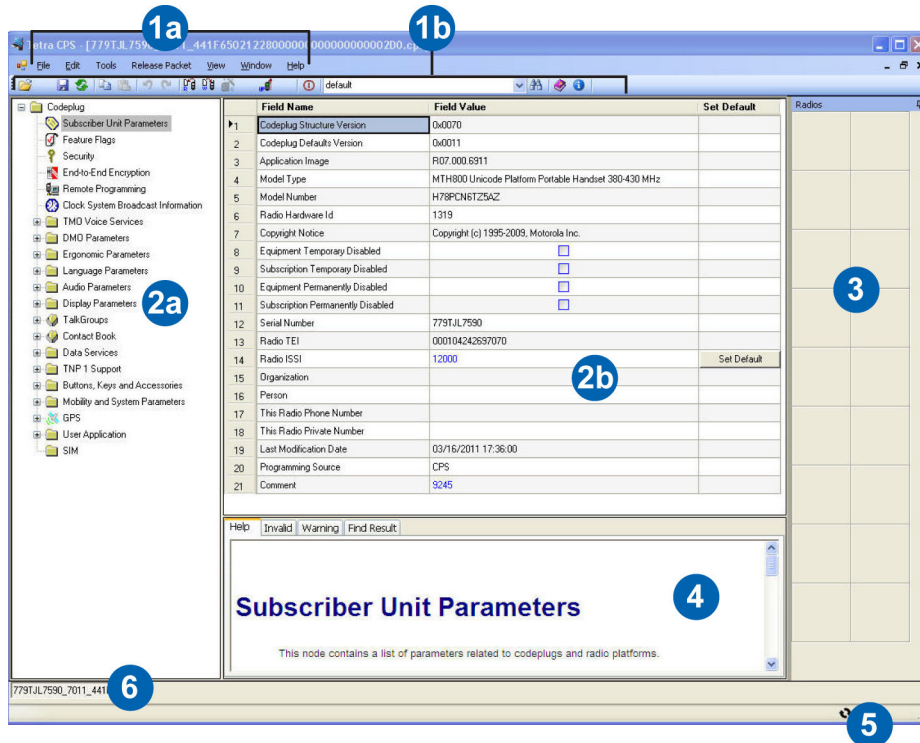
Tetra CPS - [779TJL759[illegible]1_441F650212280000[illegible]000000000002D0.c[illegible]

1a

1b

File Edit Tools Release Packet View Window Help

default

Codeplug
Subscriber Unit Parameters
Feature Flags
Security
End-to-End Encryption
Remote Programming
Clock System Broadcast Information
TMO Voice Services
DMO Parameters
Ergonomic Parameters
Language Parameters
Audio Parameters
Display Parameters
TalkGroups
Contact Book
Data Services
TNP 1 Support
Buttons, Keys and Accessories
Mobility and System Parameters
GPS
User Application
SIM

2a

| | Field Name | Field Value | Set Default |
|---|---|---|---|
| 1 | Codeplug Structure Version | 0x0070 | |
| 2 | Codeplug Defaults Version | 0x0011 | |
| 3 | Application Image | R07.000.6911 | |
| 4 | Model Type | MTH800 Unicode Platform Portable Handset 380-430 MHz | |
| 5 | Model Number | H78PCN6TZ5AZ | |
| 6 | Radio Hardware Id | 1319 | |
| 7 | Copyright Notice | Copyright (c) 1995-2009, Motorola Inc. | |
| 8 | Equipment Temporary Disabled | | |
| 9 | Subscription Temporary Disabled | | |
| 10 | Equipment Permanently Disabled | | |
| 11 | Subscription Permanently Disabled | | |
| 12 | Serial Number | 779TJL7590 | |
| 13 | Radio TEI | 000104242697070 | |
| 14 | Radio ISSI | 12000 | Set Default |
| 15 | Organization | | |
| 16 | Person | | |
| 17 | This Radio Phone Number | | |
| 18 | This Radio Private Number | | |
| 19 | Last Modification Date | 03/16/2011 17:36:00 | |
| 20 | Programming Source | CPS | |
| 21 | Comment | 9245 | |

2b

Radios

3

Help Invalid Warning Find Result

Subscriber Unit Parameters

This node contains a list of parameters related to codeplugs and radio platforms.

4

779TJL7590_7011_441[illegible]

6

5